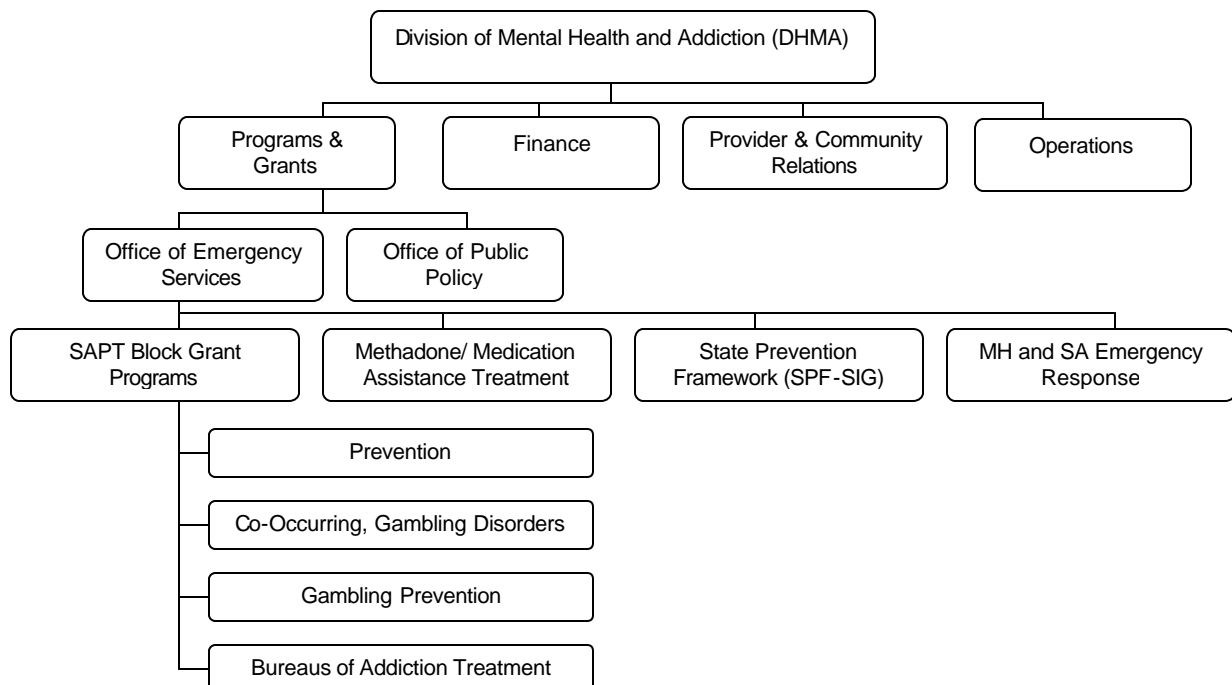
Division of Mental Health and Addiction (DHMA)

Programs & Grants

Finance

Provider & Community Relations

Operations

Office of Emergency Services

Office of Public Policy

SAPT Block Grant Programs

Methadone/ Medication Assistance Treatment

State Prevention Framework (SPF-SIG)

MH and SA Emergency Response

Prevention

Co-Occurring, Gambling Disorders

Gambling Prevention

Bureaus of Addiction Treatment